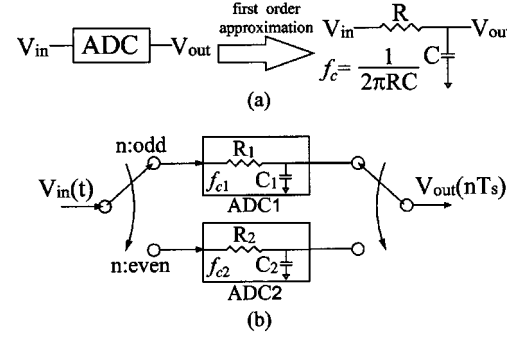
$V_{in}$ ADC $V_{out}$

first order approximation

$V_{in}$ R $V_{out}$

$f_c = \frac{1}{2\pi RC}$ C

(a)

n:odd

$V_{in}(t)$

$R_1$

$f_{c1}$ $C_1$

ADC1

$V_{out}(nTs)$

n:even

$R_2$

$f_{c2}$ $C_2$

ADC2

(b)